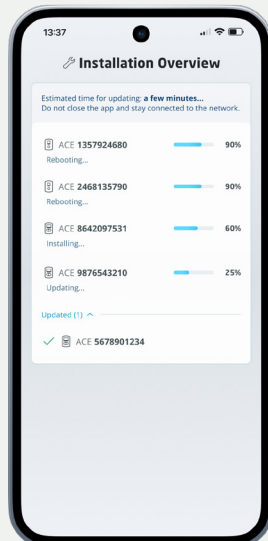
13:37

Installation Overview

Estimated time for updating: a few minutes...
Do not close the app and stay connected to the network.

ACE 1357924680 90%
Rebooting...

ACE 2468135790 90%
Rebooting...

ACE 8642097531 60%
Installing...

ACE 9876543210 25%
Updating...

Updated (1)

ACE 5678901234